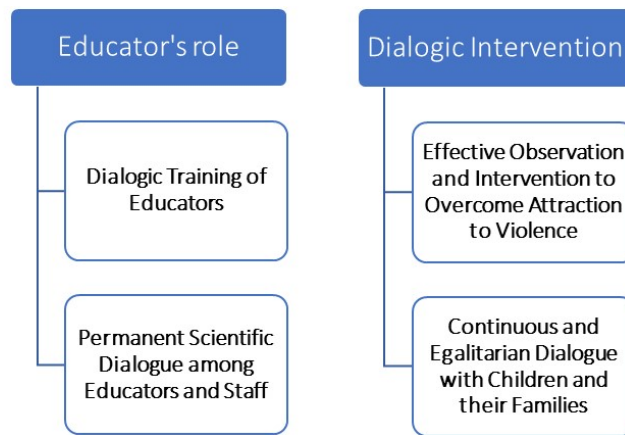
Educator's role

Dialogic Training of Educators

Permanent Scientific Dialogue among Educators and Staff

Dialogic Intervention

Effective Observation and Intervention to Overcome Attraction to Violence

Continuous and Egalitarian Dialogue with Children and their Families